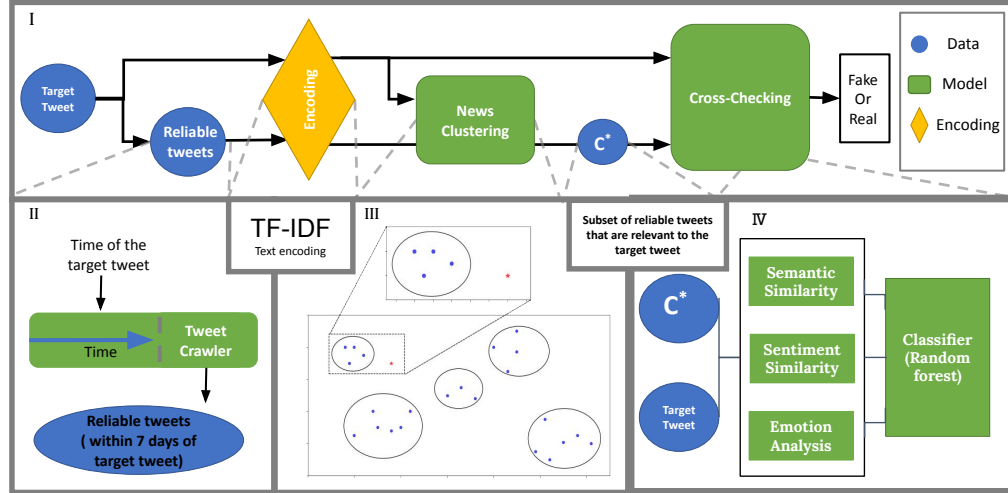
I

Target Tweet

Reliable tweets

Encoding

News Clustering

$C^*$

Cross-Checking

Fake Or Real

Data

Model

Encoding

II

Time of the target tweet

Time

Tweet Crawler

Reliable tweets ( within 7 days of target tweet)

TF-IDF
Text encoding

III

Subset of reliable tweets that are relevant to the target tweet

IV

$C^*$

Target Tweet

Semantic Similarity

Sentiment Similarity

Emotion Analysis

Classifier (Random forest)